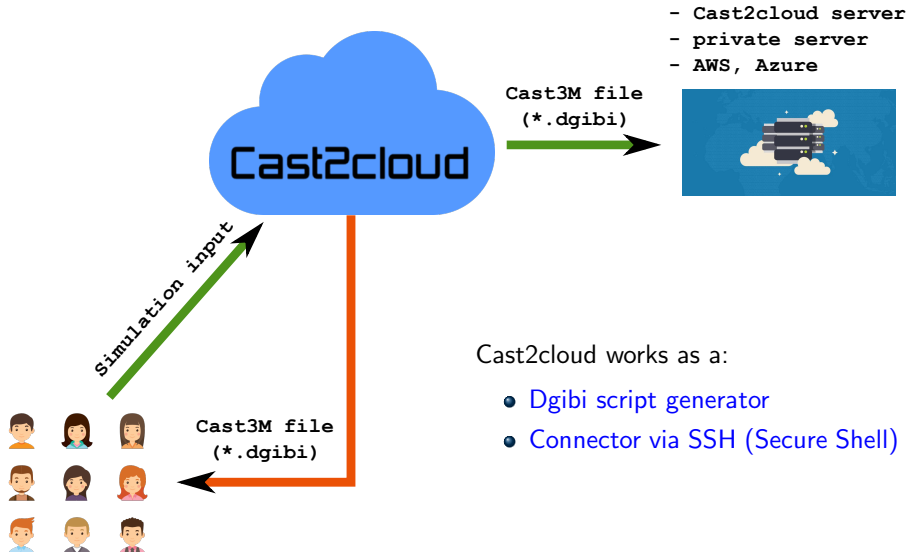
- Cast2cloud server
- private server
- AWS, Azure

Cast2cloud

Cast3M file
(*.dgibi)

Simulation input

Cast3M file
(*.dgibi)

Cast2cloud works as a:

- Dgibi script generator
- Connector via SSH (Secure Shell)